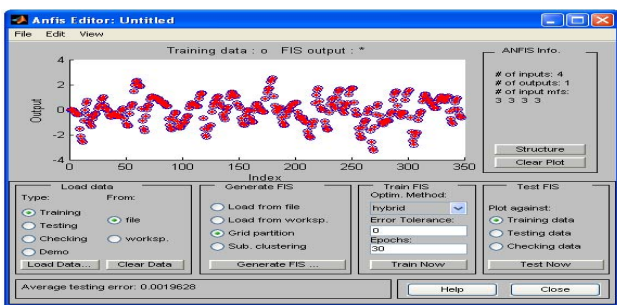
Anfis Editor: Untitled

File Edit View

Training data : o FIS output : *

4
2
0
-2
-4

Output

0 50 100 150 200 250 300 350

Index

ANFIS Info.

# of inputs: 4
# of outputs: 1
# of input mfs:
3 3 3 3

Structure

Clear Plot

Load data

Type: From:

Training

Testing

Checking

Demo

file

worksp.

Load Data...

Clear Data

Generate FIS

Load from file

Load from worksp.

Grid partition

Sub. clustering

Generate FIS ...

Train FIS

Optim. Method:

hybrid

Error Tolerance:

0

Epochs:

30

Train Now

Test FIS

Plot against:

Training data

Testing data

Checking data

Test Now

Average testing error: 0.0019628

Help

Close